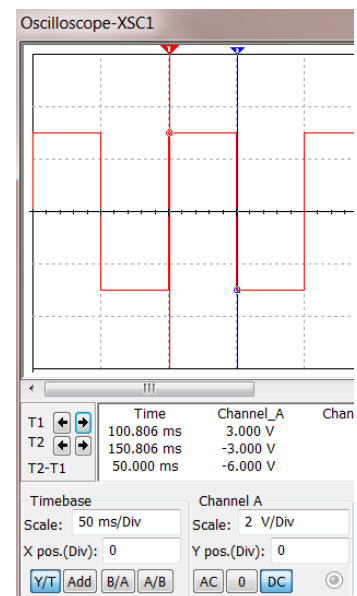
Oscilloscope-XSC1

1 2

|  | Time | Channel_A | Chan |
|---|---|---|---|
| T1 | 100.806 ms | 3.000 V | |
| T2 | 150.806 ms | -3.000 V | |
| T2-T1 | 50.000 ms | -6.000 V | |

Timebase
Scale: 50 ms/Div
X pos.(Div): 0
Y/T Add B/A A/B

Channel A
Scale: 2 V/Div
Y pos.(Div): 0
AC 0 DC